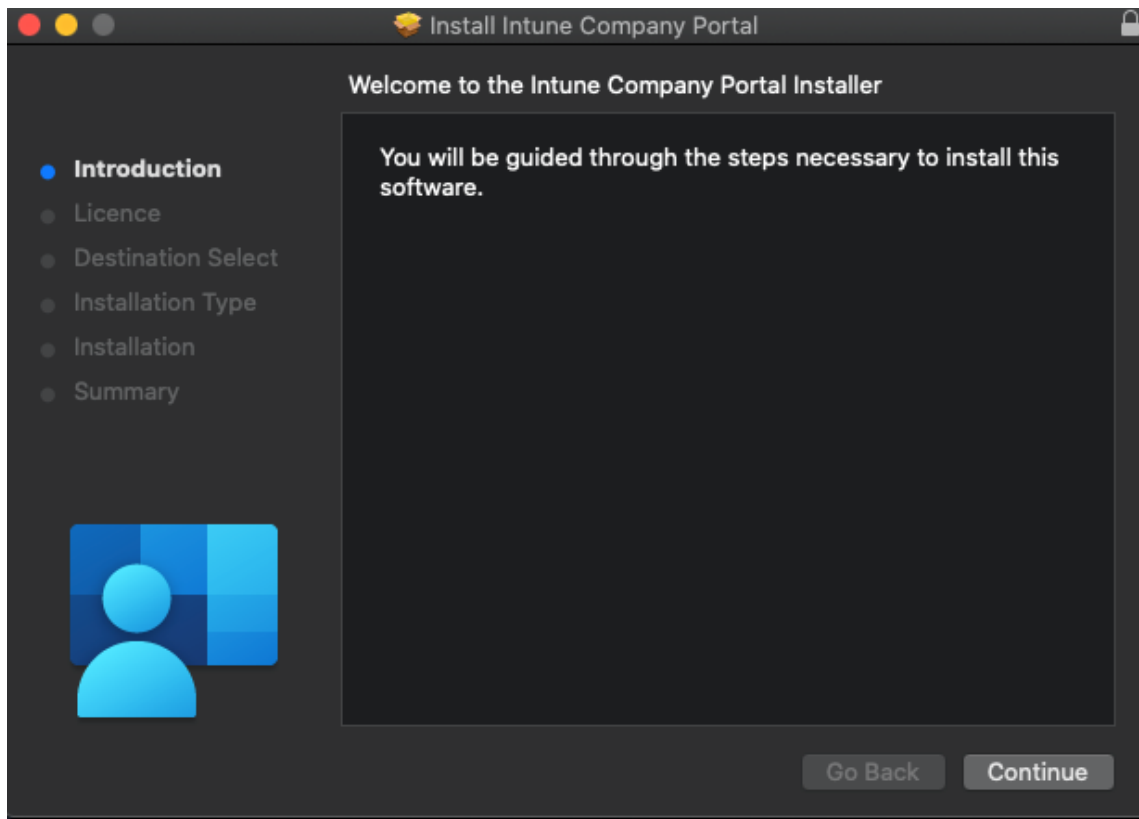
Install Intune Company Portal

Welcome to the Intune Company Portal Installer

Introduction
Licence
Destination Select
Installation Type
Installation
Summary

You will be guided through the steps necessary to install this software.

Go Back
Continue